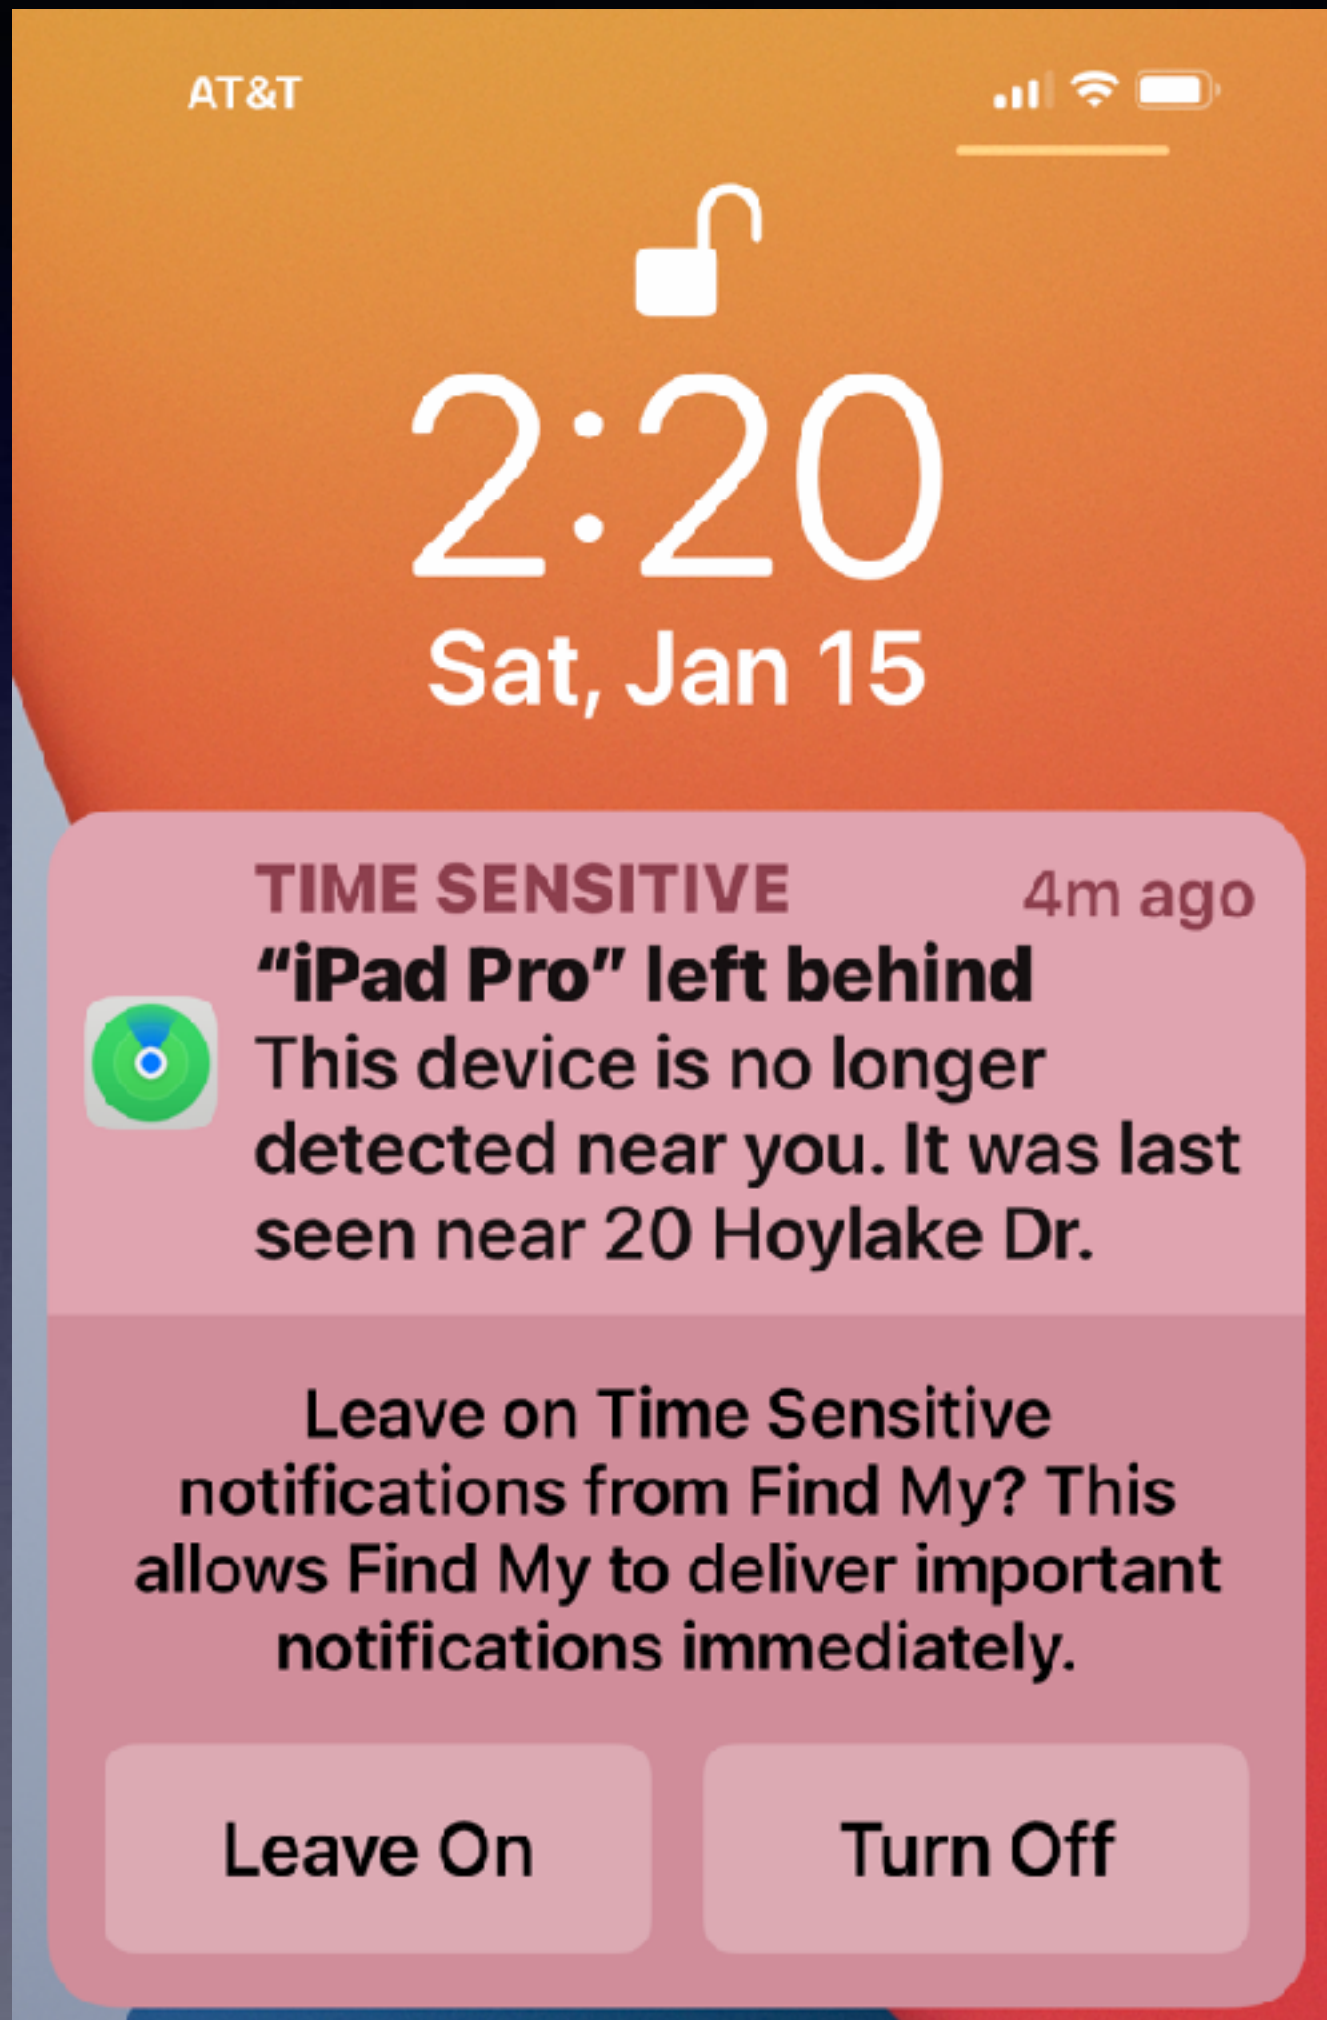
AT&T

2:20
Sat, Jan 15

TIME SENSITIVE 4m ago
“iPad Pro” left behind
This device is no longer detected near you. It was last seen near 20 Hoylake Dr.

Leave on Time Sensitive notifications from Find My? This allows Find My to deliver important notifications immediately.

Leave On
Turn Off